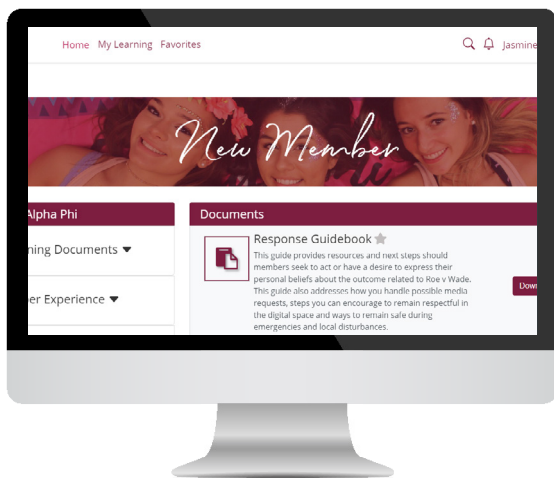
Home My Learning Favorites

Jasmine

New Member

Alpha Phi

ning Documents ▼

er Experience ▼

Documents

Response Guidebook

This guide provides resources and next steps should members seek to act or have a desire to express their personal beliefs about the outcome related to Roe v Wade. This guide also addresses how you handle possible media requests, steps you can encourage to remain respectful in the digital space and ways to remain safe during emergencies and local disturbances.

Dow